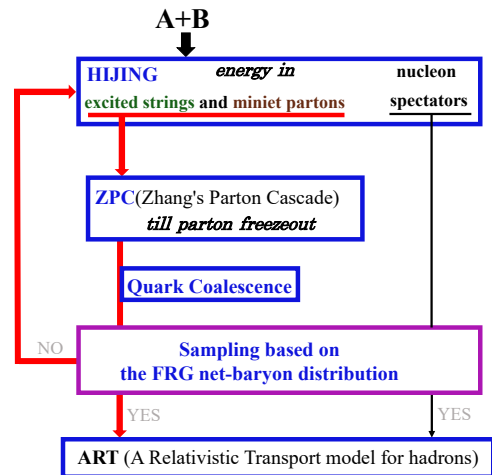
A+B

HIJING energy in nucleon

excited strings and miniet partons spectators

ZPC(Zhang's Parton Cascade)
till parton freezeout

Quark Coalescence

NO

Sampling based on
the FRG net-baryon distribution

YES

YES

ART (A Relativistic Transport model for hadrons)